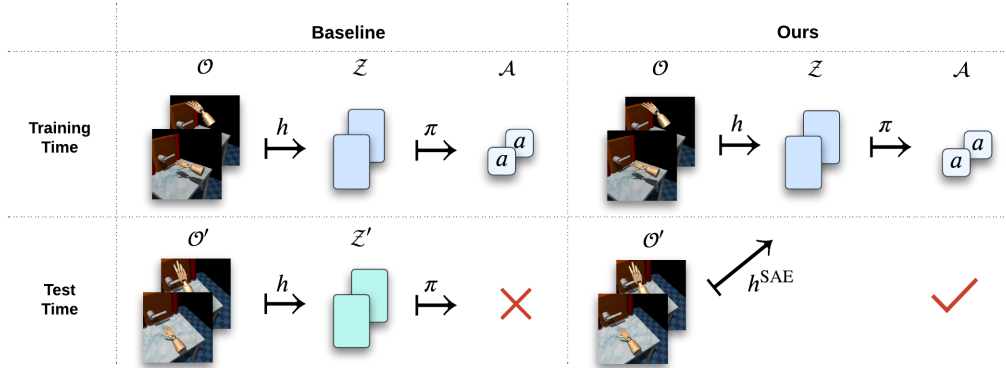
| | Baseline | Ours |
|---|---|---|
| Training Time | $\mathcal{O}$ $\overset{h}{\longmapsto}$ $\mathcal{Z}$ $\overset{\pi}{\longmapsto}$ $\mathcal{A}$ ($a$ $a$) | $\mathcal{O}$ $\overset{h}{\longmapsto}$ $\mathcal{Z}$ $\overset{\pi}{\longmapsto}$ $\mathcal{A}$ ($a$ $a$) |
| Test Time | $\mathcal{O}'$ $\overset{h}{\longmapsto}$ $\mathcal{Z}'$ $\overset{\pi}{\longmapsto}$ | $\mathcal{O}'$ $h^{\text{SAE}}$ |